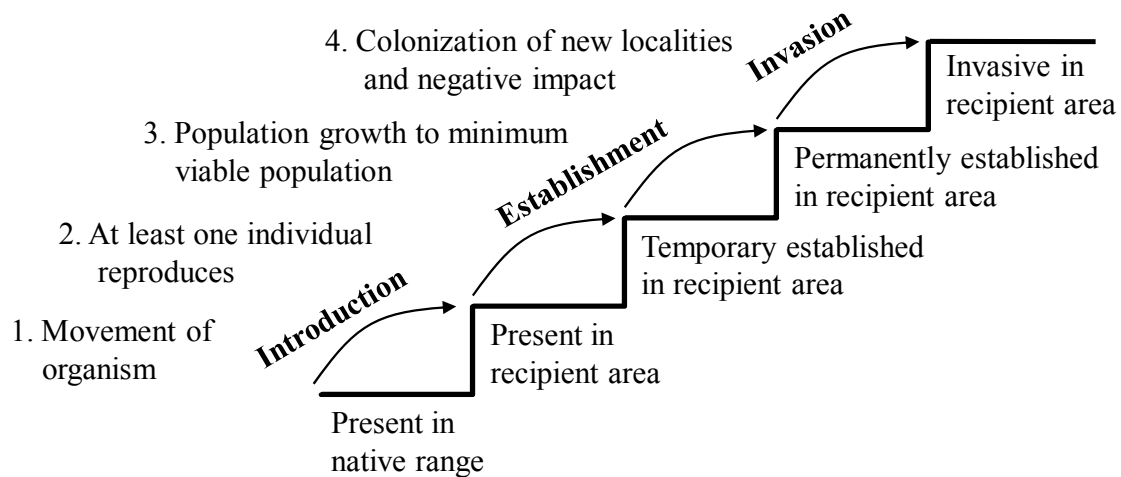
4. Colonization of new localities and negative impact

Invasion

Invasive in recipient area

3. Population growth to minimum viable population

Establishment

Permanently established in recipient area

2. At least one individual reproduces

Temporary established in recipient area

1. Movement of organism

Introduction

Present in recipient area

Present in native range